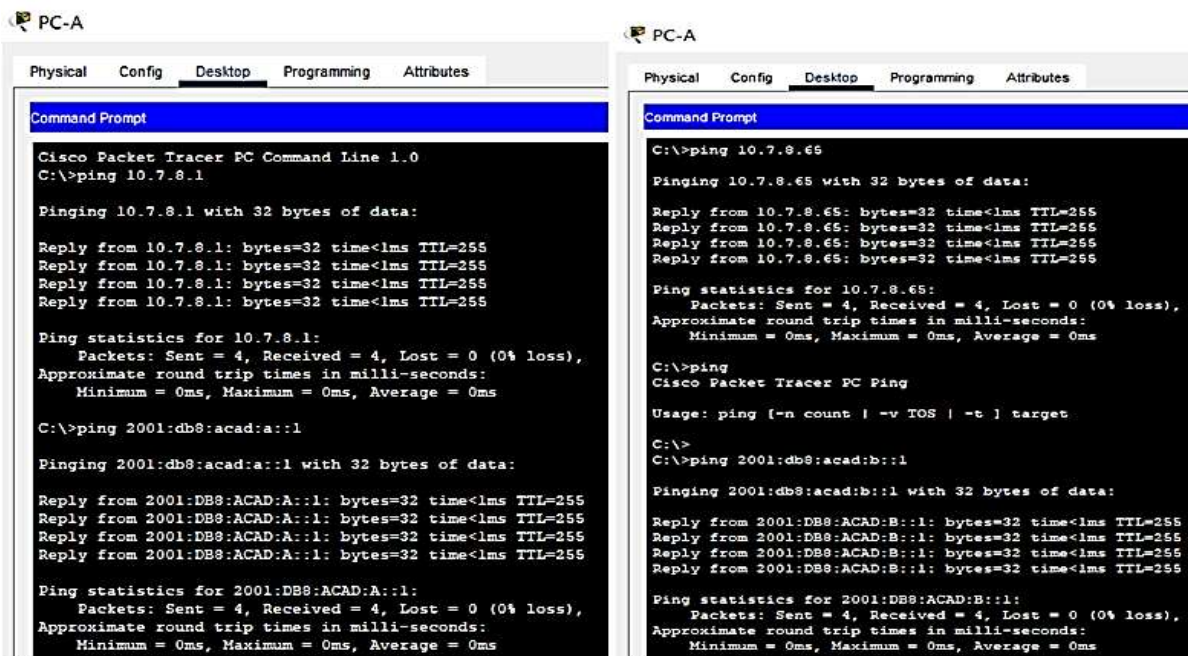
PC-A

Physical Config Desktop Programming Attributes

Command Prompt

Cisco Packet Tracer PC Command Line 1.0
C:\>ping 10.7.8.1

Pinging 10.7.8.1 with 32 bytes of data:

Reply from 10.7.8.1: bytes=32 time<1ms TTL=255
Reply from 10.7.8.1: bytes=32 time<1ms TTL=255
Reply from 10.7.8.1: bytes=32 time<1ms TTL=255
Reply from 10.7.8.1: bytes=32 time<1ms TTL=255

Ping statistics for 10.7.8.1:
Packets: Sent = 4, Received = 4, Lost = 0 (0% loss),
Approximate round trip times in milli-seconds:
Minimum = 0ms, Maximum = 0ms, Average = 0ms

C:\>ping 2001:db8:acad:a::1

Pinging 2001:db8:acad:a::1 with 32 bytes of data:

Reply from 2001:DB8:ACAD:A::1: bytes=32 time<1ms TTL=255
Reply from 2001:DB8:ACAD:A::1: bytes=32 time<1ms TTL=255
Reply from 2001:DB8:ACAD:A::1: bytes=32 time<1ms TTL=255
Reply from 2001:DB8:ACAD:A::1: bytes=32 time<1ms TTL=255

Ping statistics for 2001:DB8:ACAD:A::1:
Packets: Sent = 4, Received = 4, Lost = 0 (0% loss),
Approximate round trip times in milli-seconds:
Minimum = 0ms, Maximum = 0ms, Average = 0ms

PC-A

Physical Config Desktop Programming Attributes

Command Prompt

C:\>ping 10.7.8.65

Pinging 10.7.8.65 with 32 bytes of data:

Reply from 10.7.8.65: bytes=32 time<1ms TTL=255
Reply from 10.7.8.65: bytes=32 time<1ms TTL=255
Reply from 10.7.8.65: bytes=32 time<1ms TTL=255
Reply from 10.7.8.65: bytes=32 time<1ms TTL=255

Ping statistics for 10.7.8.65:
Packets: Sent = 4, Received = 4, Lost = 0 (0% loss),
Approximate round trip times in milli-seconds:
Minimum = 0ms, Maximum = 0ms, Average = 0ms

C:\>ping
Cisco Packet Tracer PC Ping

Usage: ping [-n count | -v TOS | -t ] target

C:\>
C:\>ping 2001:db8:acad:b::1

Pinging 2001:db8:acad:b::1 with 32 bytes of data:

Reply from 2001:DB8:ACAD:B::1: bytes=32 time<1ms TTL=255
Reply from 2001:DB8:ACAD:B::1: bytes=32 time<1ms TTL=255
Reply from 2001:DB8:ACAD:B::1: bytes=32 time<1ms TTL=255
Reply from 2001:DB8:ACAD:B::1: bytes=32 time<1ms TTL=255

Ping statistics for 2001:DB8:ACAD:B::1:
Packets: Sent = 4, Received = 4, Lost = 0 (0% loss),
Approximate round trip times in milli-seconds:
Minimum = 0ms, Maximum = 0ms, Average = 0ms